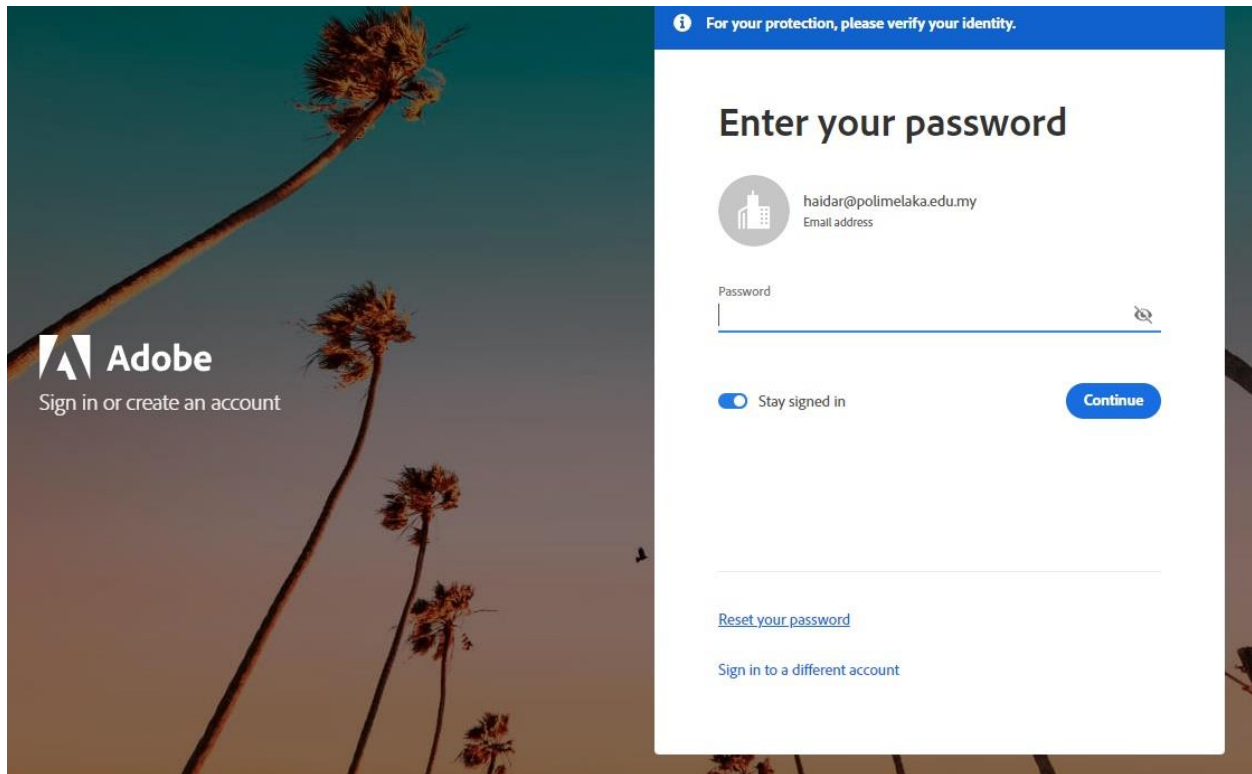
Adobe
Sign in or create an account

For your protection, please verify your identity.

Enter your password

haidar@polimelaka.edu.my
Email address

Password

Stay signed in

Continue

Reset your password

Sign in to a different account